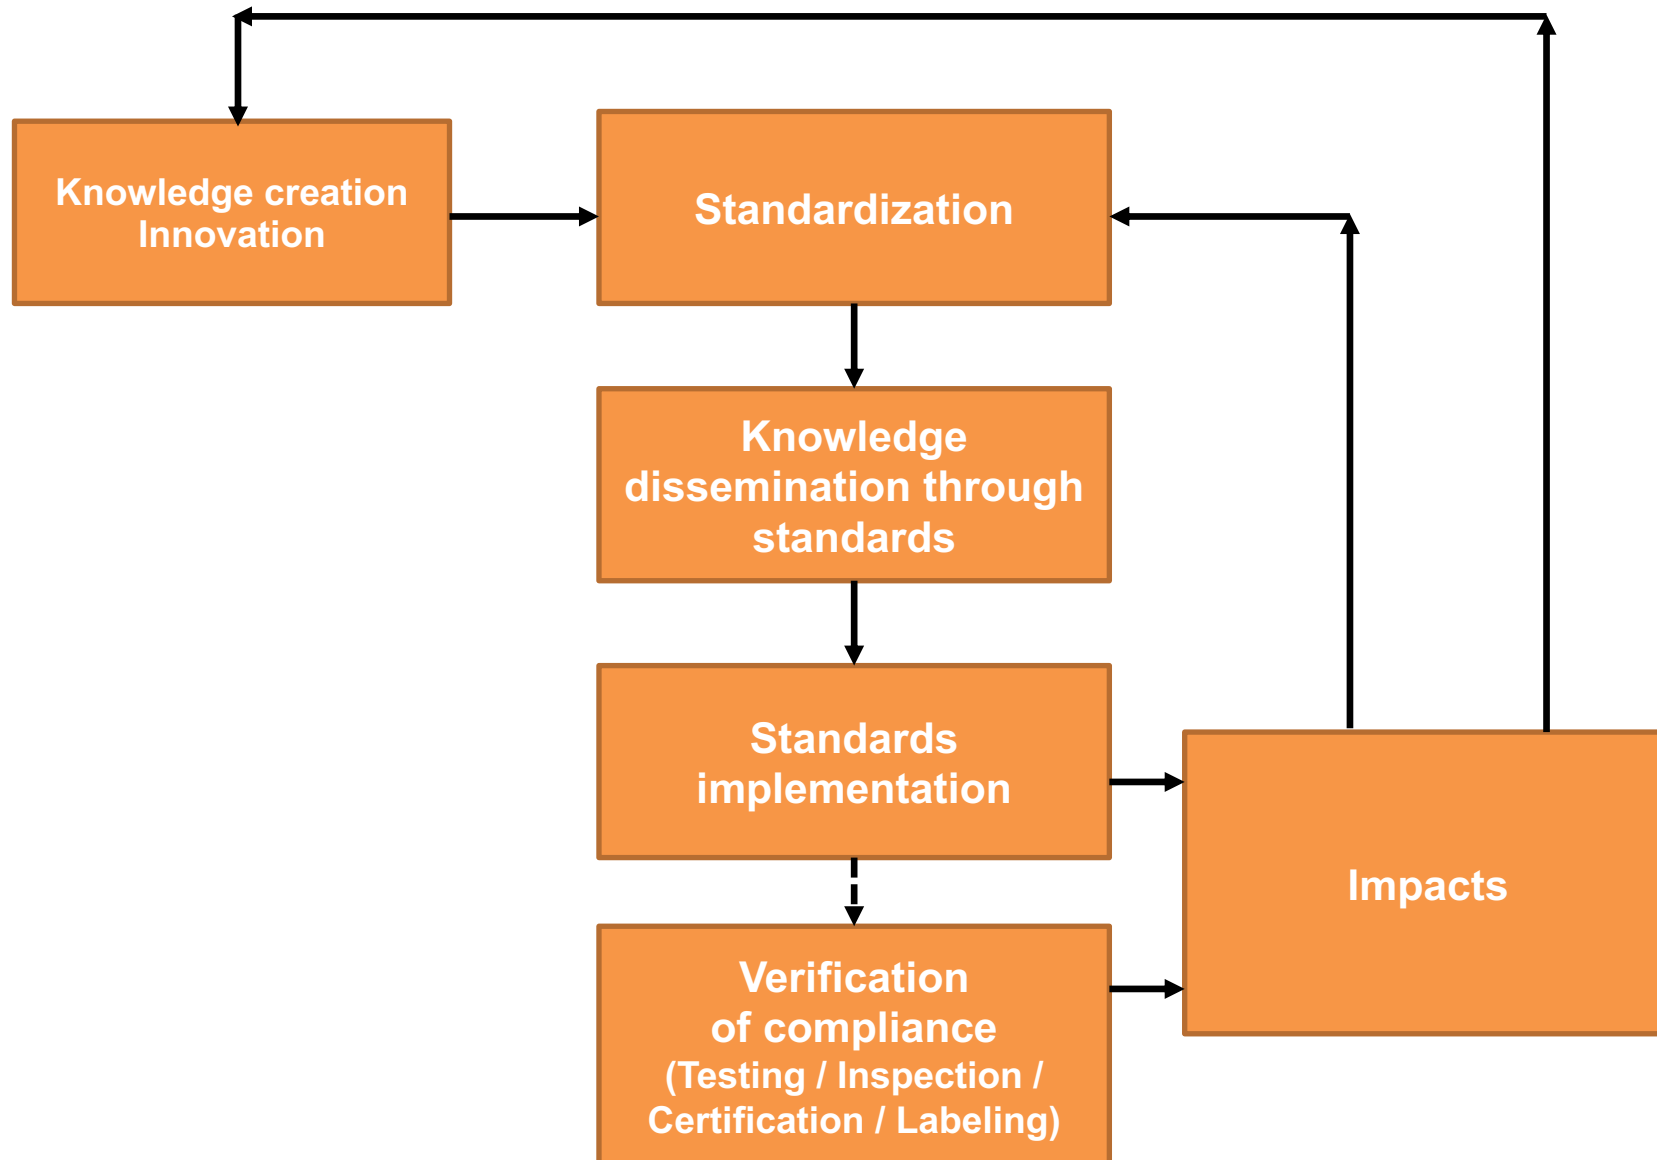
Knowledge creation
Innovation

Standardization

Knowledge dissemination through standards

Standards implementation

Verification of compliance (Testing / Inspection / Certification / Labeling)

Impacts